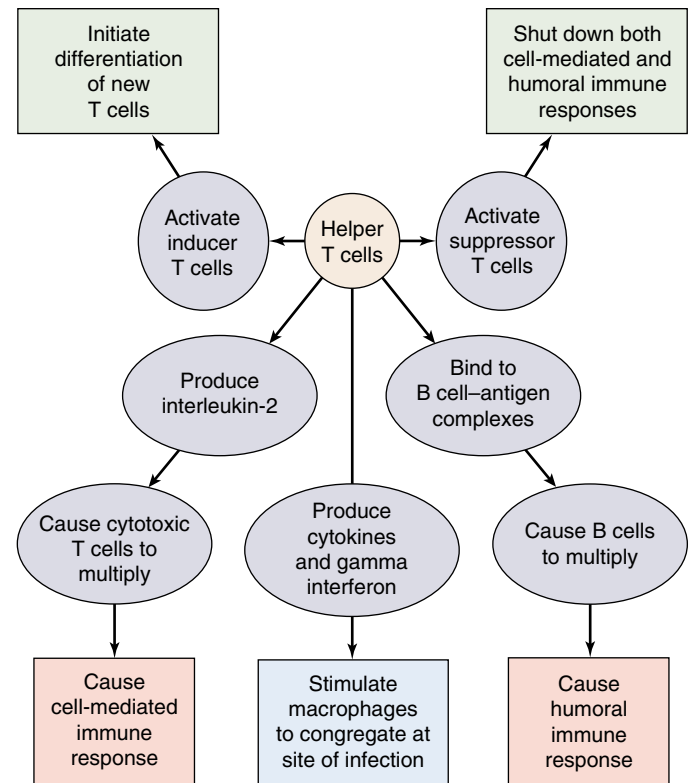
Initiate differentiation of new T cells

Shut down both cell-mediated and humoral immune responses

Activate inducer T cells

Helper T cells

Activate suppressor T cells

Produce interleukin-2

Bind to B cell–antigen complexes

Cause cytotoxic T cells to multiply

Produce cytokines and gamma interferon

Cause B cells to multiply

Cause cell-mediated immune response

Stimulate macrophages to congregate at site of infection

Cause humoral immune response